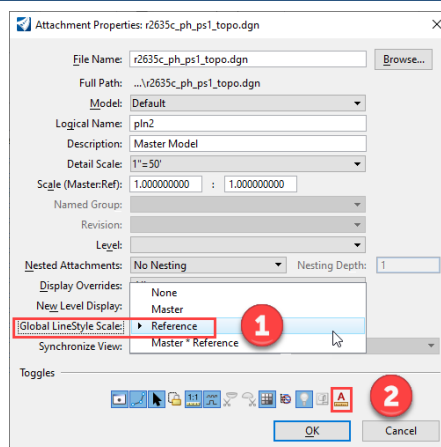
Attachment Properties: r2635c_ph_ps1_topo.dgn

File Name: r2635c_ph_ps1_topo.dgn
Browse...

Full Path: ...\r2635c_ph_ps1_topo.dgn

Model: Default

Logical Name: pln2

Description: Master Model

Detail Scale: 1"=50'

Scale (Master:Ref): 1.000000000 : 1.000000000

Named Group:

Revision:

Level:

Nested Attachments: No Nesting
Nesting Depth: 1

Display Overrides:

New Level Display:

Global LineStyle Scale:

Synchronize View:

None
Master
Reference
Master * Reference

1

Toggles

2

OK
Cancel